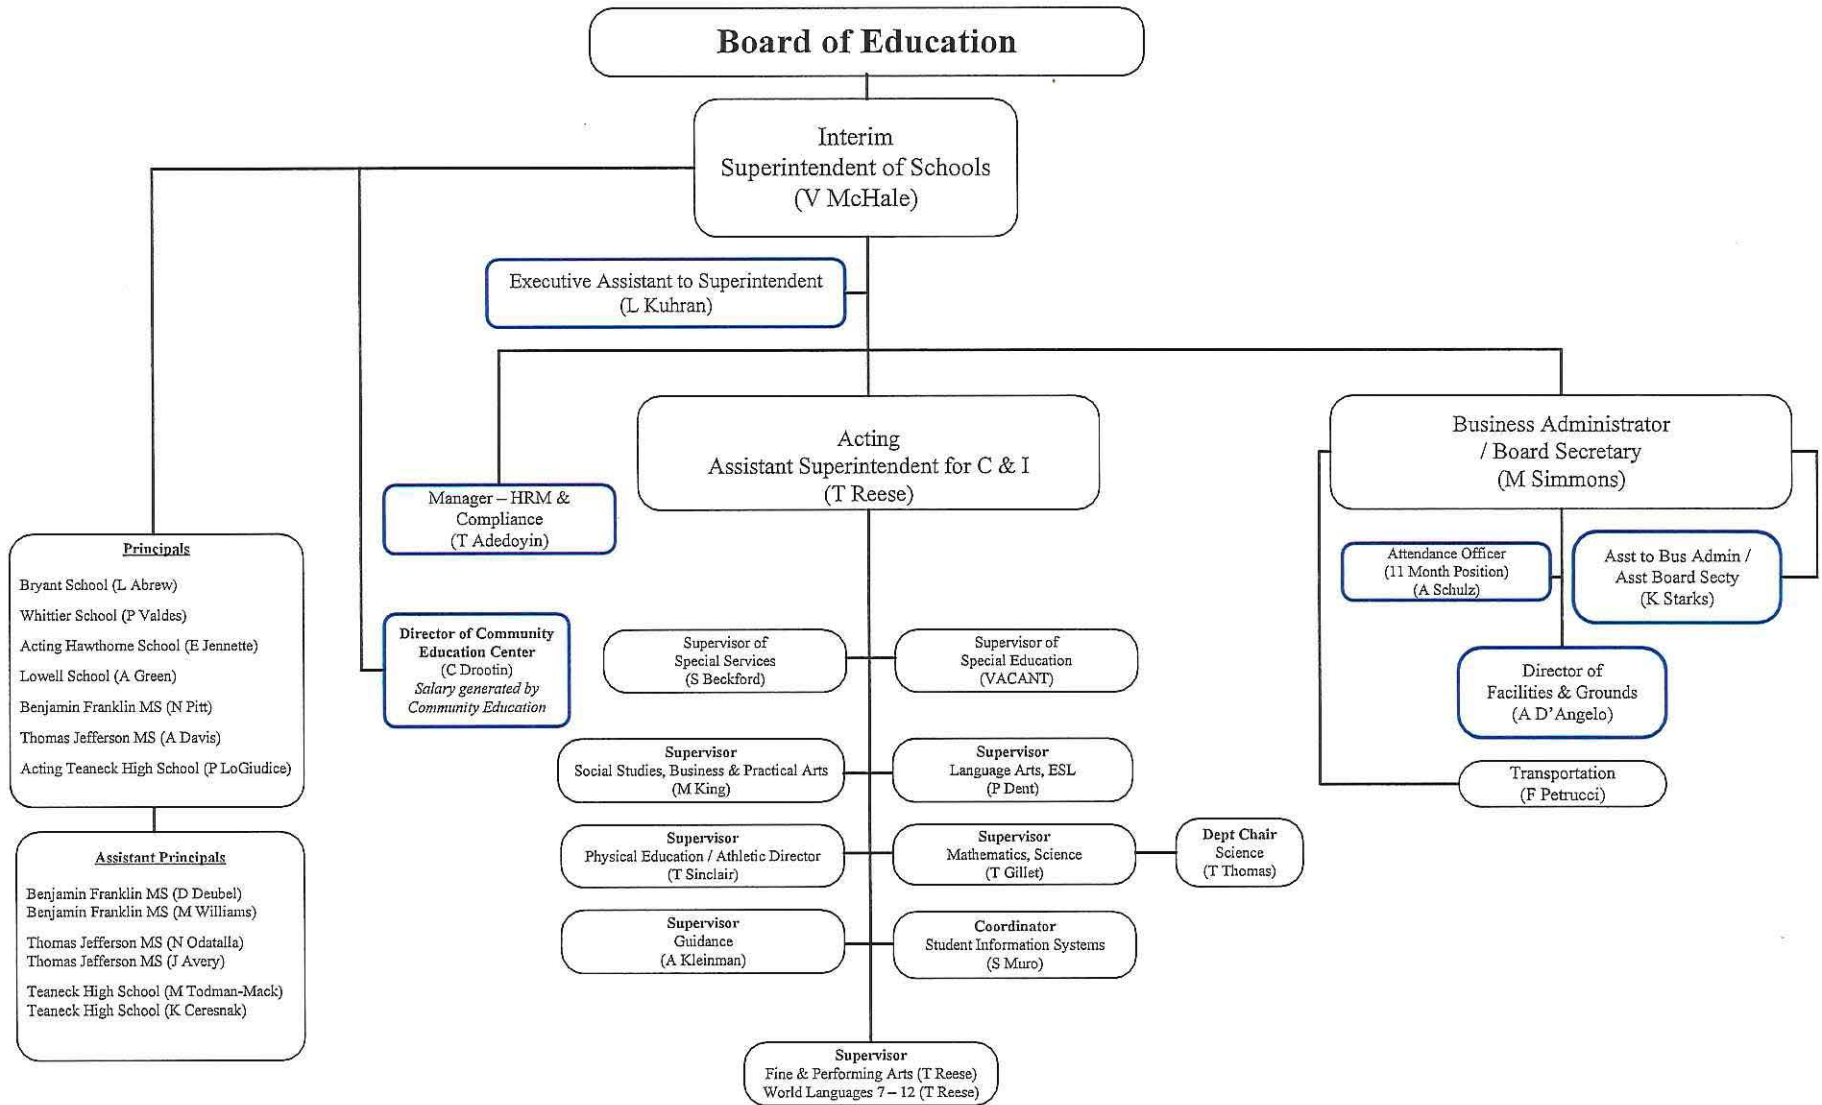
Board of Education

Interim
Superintendent of Schools
(V McHale)

Executive Assistant to Superintendent
(L Kuhran)

Acting
Assistant Superintendent for C & I
(T Reese)

Business Administrator
/ Board Secretary
(M Simmons)

Manager – HRM & Compliance
(T Adedoyin)

Principals
Bryant School (L Abrew)
Whittier School (P Valdes)
Acting Hawthorne School (E Jennette)
Lowell School (A Green)
Benjamin Franklin MS (N Pitt)
Thomas Jefferson MS (A Davis)
Acting Teaneck High School (P LoGiudice)

Assistant Principals
Benjamin Franklin MS (D Deubel)
Benjamin Franklin MS (M Williams)
Thomas Jefferson MS (N Odatalla)
Thomas Jefferson MS (J Avery)
Teaneck High School (M Todman-Mack)
Teaneck High School (K Ceresnak)

Director of Community Education Center
(C Drootin)
Salary generated by Community Education

Attendance Officer
(11 Month Position)
(A Schulz)

Asst to Bus Admin /
Asst Board Secty
(K Starks)

Director of
Facilities & Grounds
(A D'Angelo)

Transportation
(F Petrucci)

Supervisor of
Special Services
(S Beckford)

Supervisor of
Special Education
(VACANT)

Supervisor
Social Studies, Business & Practical Arts
(M King)

Supervisor
Language Arts, ESL
(P Dent)

Supervisor
Physical Education / Athletic Director
(T Sinclair)

Supervisor
Mathematics, Science
(T Gillet)

Dept Chair
Science
(T Thomas)

Supervisor
Guidance
(A Kleinman)

Coordinator
Student Information Systems
(S Muro)

Supervisor
Fine & Performing Arts (T Reese)
World Languages 7 – 12 (T Reese)